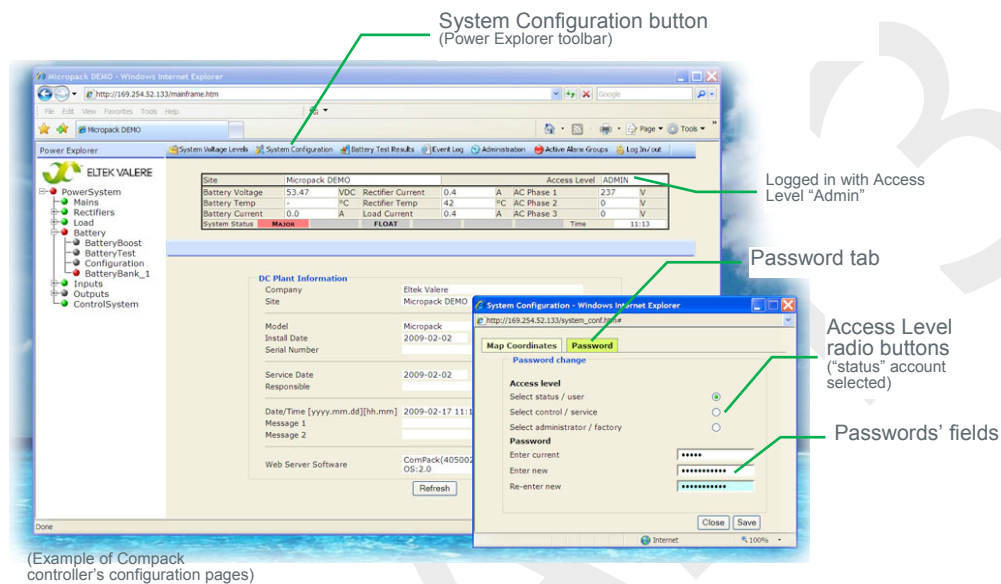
System Configuration button
(Power Explorer toolbar)

Micropack DEMO - Windows Internet Explorer

http://169.254.52.133/mainframe.htm

Google

File Edit View Favorites Tools Help

Micropack DEMO

Page ▾ Tools ▾

Power Explorer

System Voltage Levels System Configuration Battery Test Results Event Log Administration Active Alarm Groups Log In/out

ELTEK VALERE

PowerSystem
Mains
Rectifiers
Load
Battery
BatteryBoost
BatteryTest
Configuration
BatteryBank_1
Inputs
Outputs
ControlSystem

| Site | Micropack DEMO | | | | | Access Level | ADMIN | |
|---|---|---|---|---|---|---|---|---|
| Battery Voltage | 53.47 | VDC | Rectifier Current | 0.4 | A | AC Phase 1 | 237 | V |
| Battery Temp | - | °C | Rectifier Temp | 42 | °C | AC Phase 2 | 0 | V |
| Battery Current | 0.0 | A | Load Current | 0.4 | A | AC Phase 3 | 0 | V |
| System Status | MAJOR | | FLOAT | | | Time | | 11:13 |

Logged in with Access Level "Admin"

DC Plant Information

Company Eltek Valere
Site Micropack DEMO

Model Micropack
Install Date 2009-02-02
Serial Number

Service Date 2009-02-02
Responsible

Date/Time [yyyy.mm.dd][hh.mm] 2009-02-17 11:1
Message 1
Message 2

Web Server Software ComPack(405002
OS:2.0

Refresh

Done

Password tab

System Configuration - Windows Internet Explorer

http://169.254.52.133/system_conf.htm#

Map Coordinates Password

Password change

Access level
Select status / user
Select control / service
Select administrator / factory
Password
Enter current •••••
Enter new ••••••••••••
Re-enter new ••••••••••••

Close Save

Internet 100%

Access Level radio buttons
("status" account selected)

Passwords' fields

(Example of Compack controller's configuration pages)